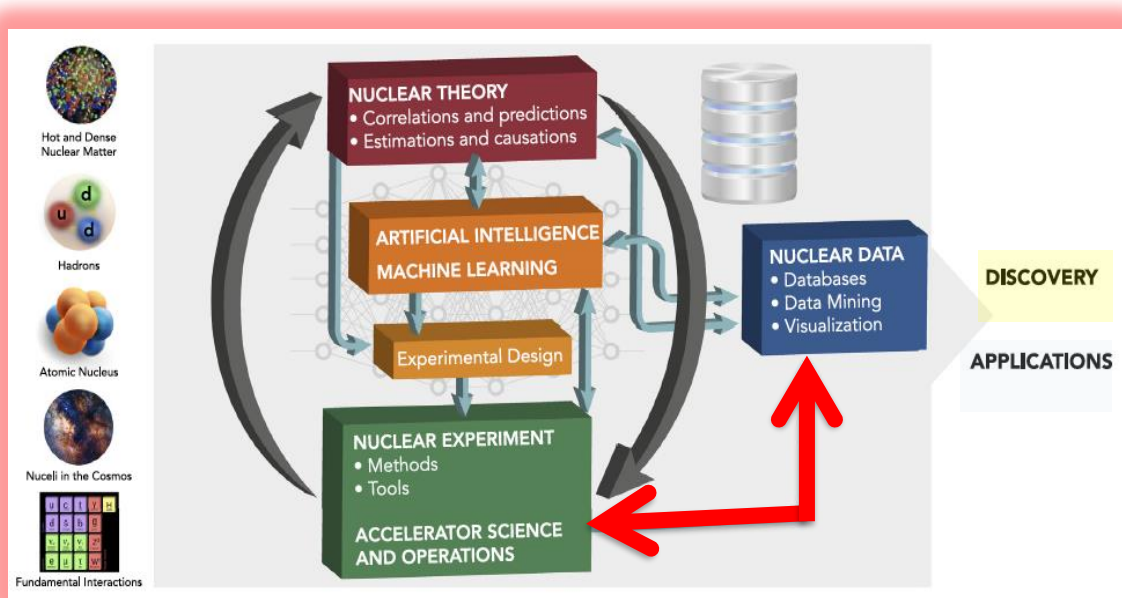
Hot and Dense Nuclear Matter

d
u
d

Hadrons

Atomic Nucleus

Nuceli in the Cosmos

u c t γ H
d s b g
e μ τ Z
ν ν ν W

Fundamental Interactions

NUCLEAR THEORY
• Correlations and predictions
• Estimations and causations

ARTIFICIAL INTELLIGENCE
MACHINE LEARNING

Experimental Design

NUCLEAR EXPERIMENT
• Methods
• Tools

ACCELERATOR SCIENCE AND OPERATIONS

NUCLEAR DATA
• Databases
• Data Mining
• Visualization

DISCOVERY

APPLICATIONS